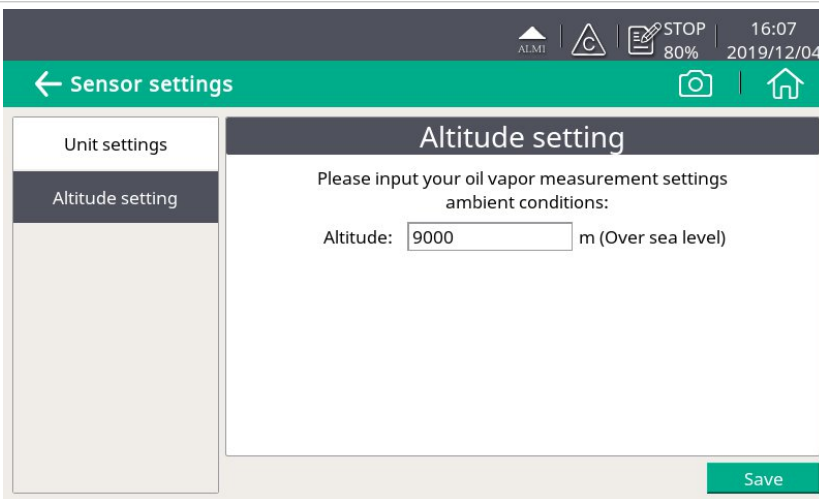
ALMI C STOP 80% 16:07 2019/12/04

← Sensor settings

Unit settings

Altitude setting

Altitude setting

Please input your oil vapor measurement settings ambient conditions:

Altitude: 9000 m (Over sea level)

Save